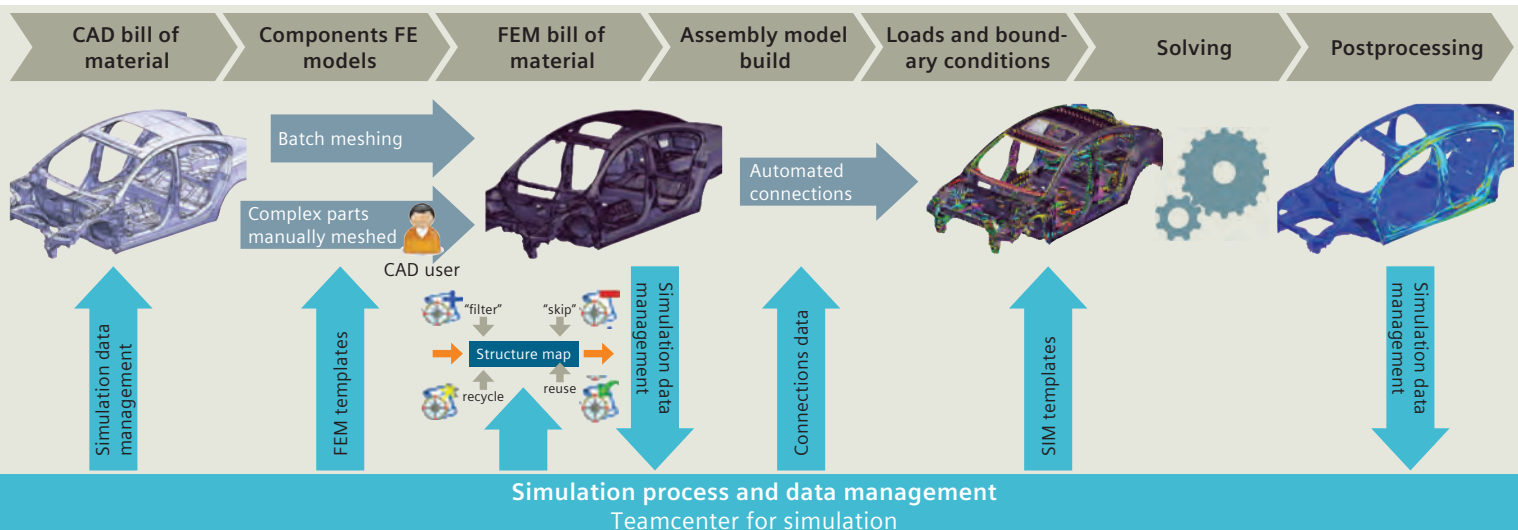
CAD bill of material

Components FE models

FEM bill of material

Assembly model build

Loads and boundary conditions

Solving

Postprocessing

Batch meshing

Complex parts manually meshed

CAD user

Automated connections

"filter"

"skip"

Structure map

recycle

reuse

Simulation data management

FEM templates

Simulation data management

Connections data

SIM templates

Simulation data management

Simulation process and data management
Teamcenter for simulation